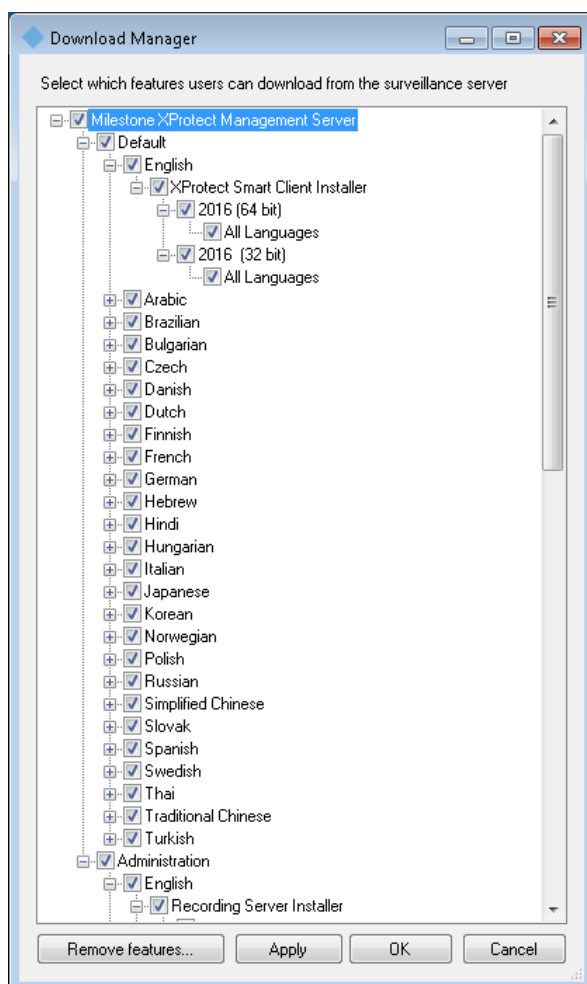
Download Manager

Select which features users can download from the surveillance server

Milestone XProtect Management Server
Default
English
XProtect Smart Client Installer
2016 (64 bit)
All Languages
2016 (32 bit)
All Languages
Arabic
Brazilian
Bulgarian
Czech
Danish
Dutch
Finnish
French
German
Hebrew
Hindi
Hungarian
Italian
Japanese
Korean
Norwegian
Polish
Russian
Simplified Chinese
Slovak
Spanish
Swedish
Thai
Traditional Chinese
Turkish
Administration
English
Recording Server Installer

Remove features... | Apply | OK | Cancel